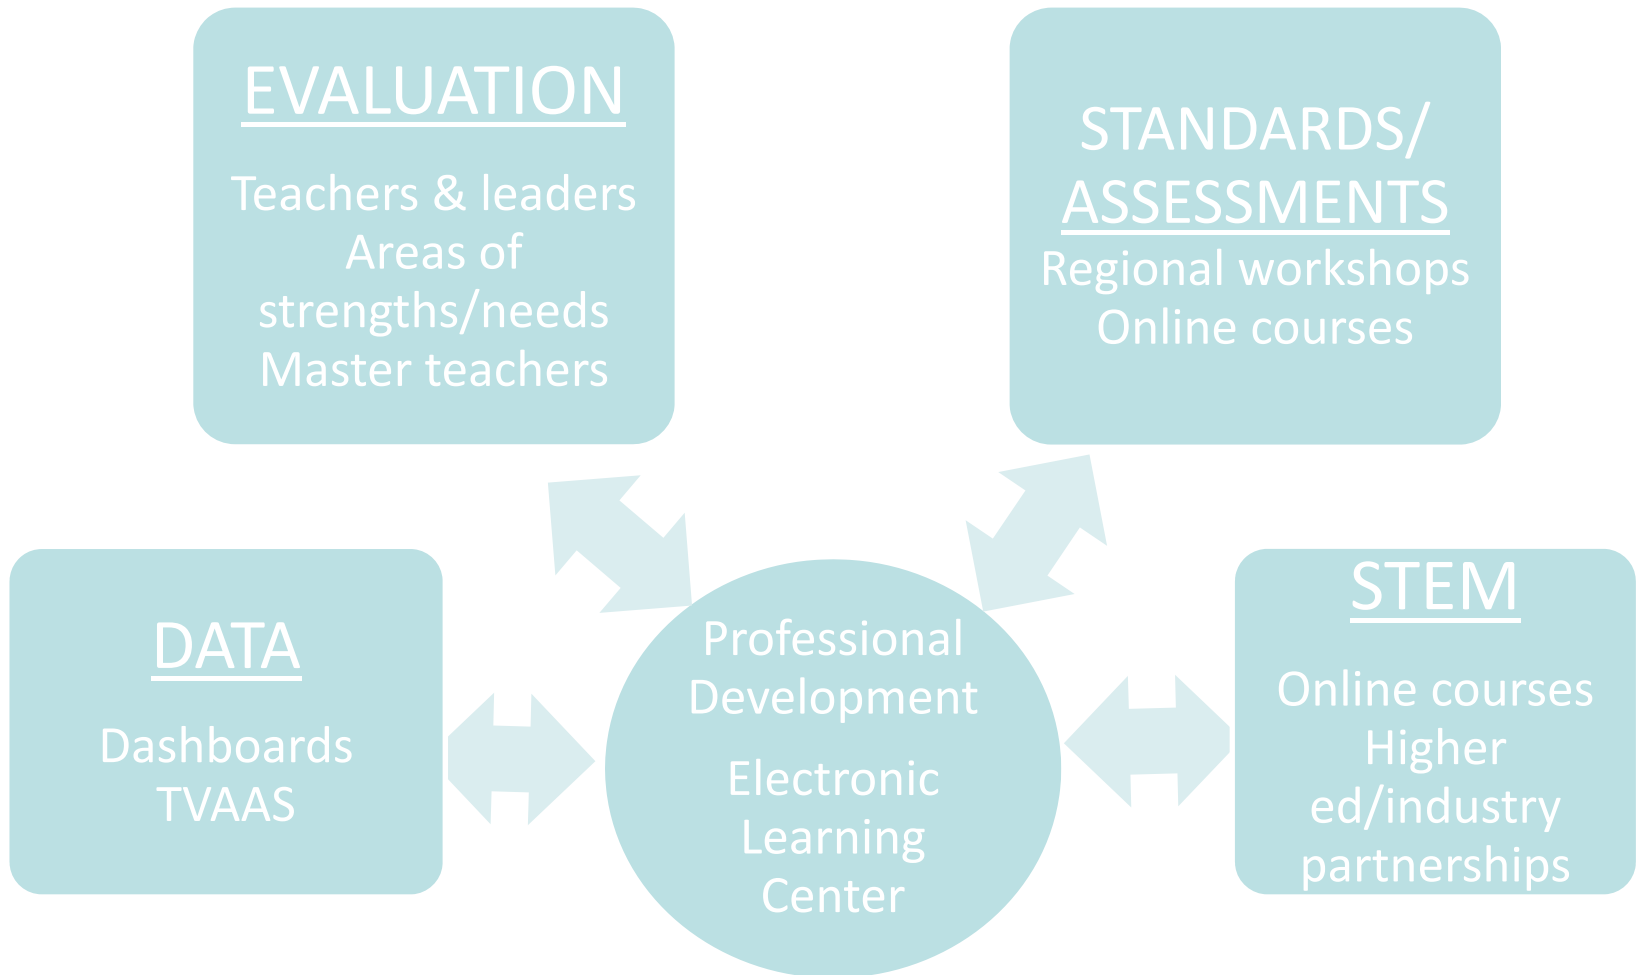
EVALUATION

Teachers & leaders
Areas of strengths/needs
Master teachers

STANDARDS/ ASSESSMENTS
Regional workshops
Online courses

DATA

Dashboards
TVAAS

Professional Development

Electronic Learning Center

STEM

Online courses
Higher ed/industry partnerships